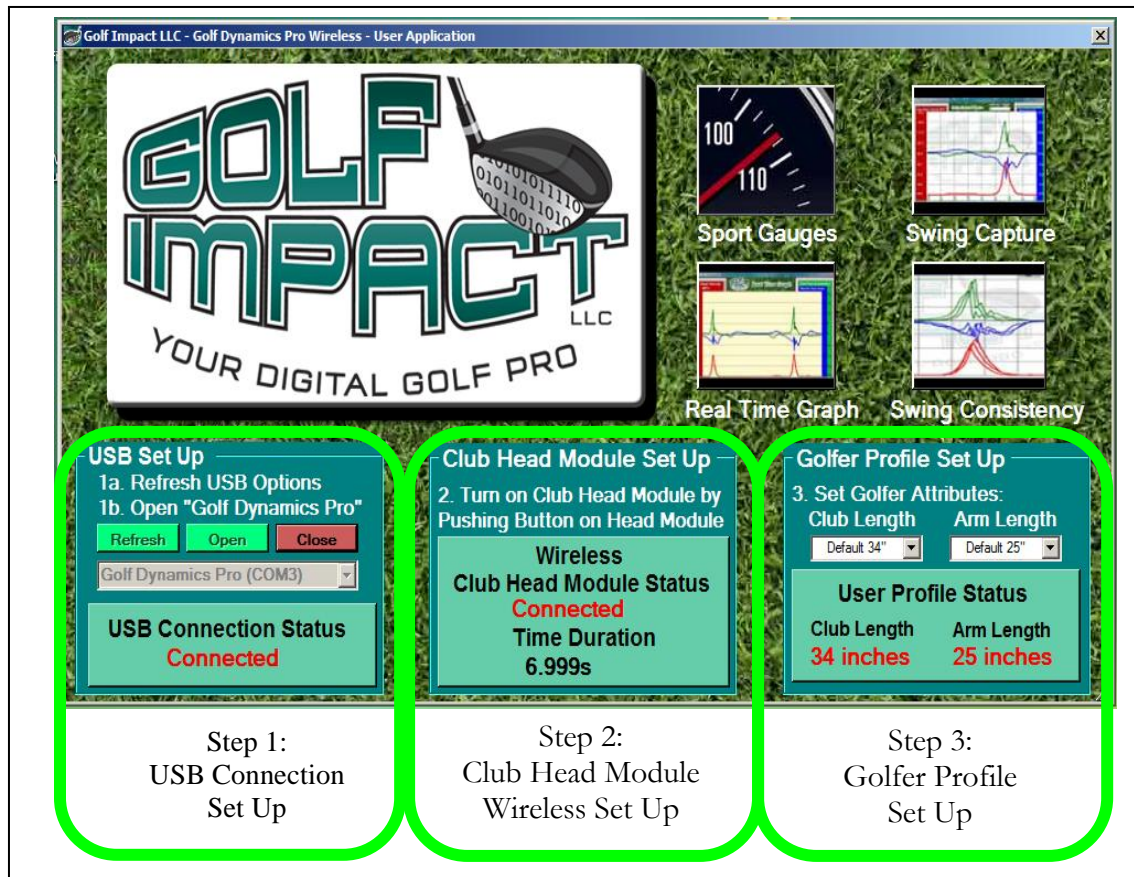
Golf Impact LLC - Golf Dynamics Pro Wireless - User Application

GOLF IMPACT LLC
YOUR DIGITAL GOLF PRO

100
110
Sport Gauges
Swing Capture
Real Time Graph
Swing Consistency

USB Set Up
1a. Refresh USB Options
1b. Open "Golf Dynamics Pro"
Refresh
Open
Close
Golf Dynamics Pro (COM3)
USB Connection Status
Connected

Club Head Module Set Up
2. Turn on Club Head Module by Pushing Button on Head Module
Wireless
Club Head Module Status
Connected
Time Duration
6.999s

Golfer Profile Set Up
3. Set Golfer Attributes:
Club Length
Arm Length
Default 34"
Default 25"
User Profile Status
Club Length
Arm Length
34 inches
25 inches

Step 1:
USB Connection
Set Up

Step 2:
Club Head Module
Wireless Set Up

Step 3:
Golfer Profile
Set Up